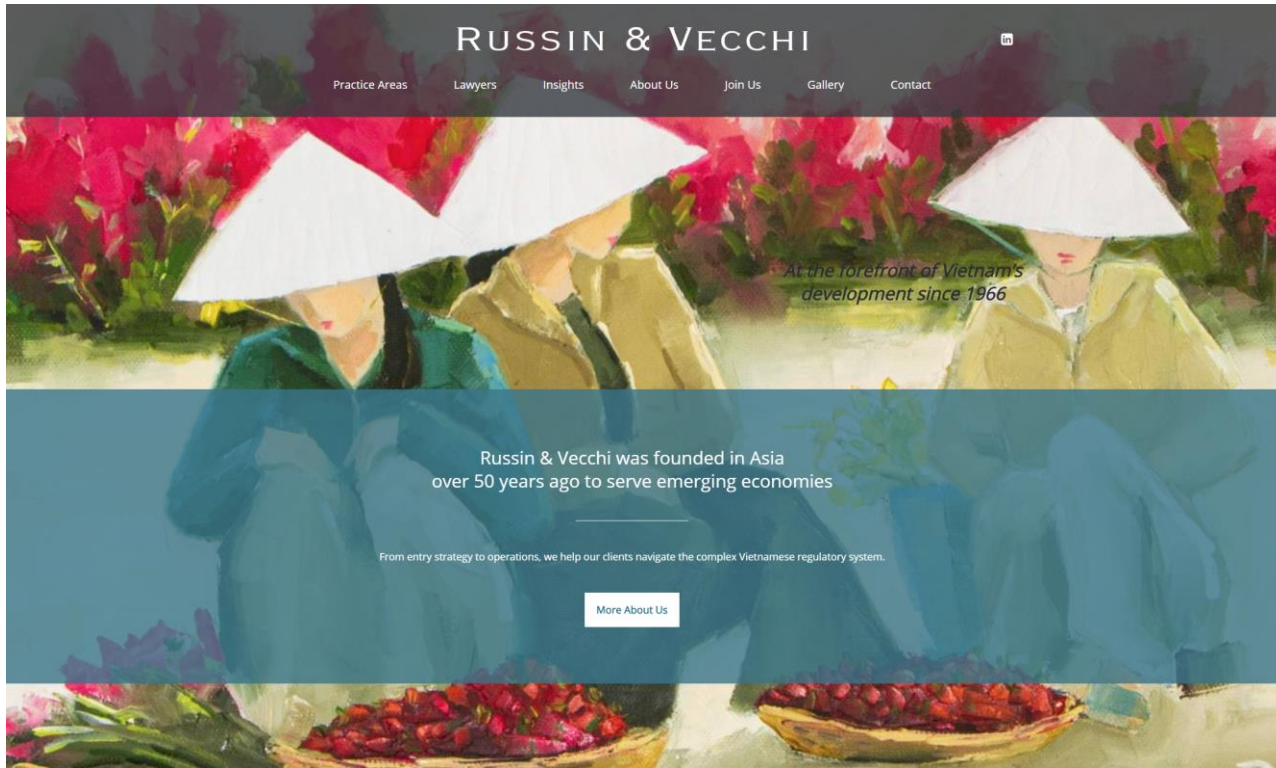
RUSSIN & VECCHI

in

Practice Areas Lawyers Insights About Us Join Us Gallery Contact

At the forefront of Vietnam's development since 1966

Russin & Vecchi was founded in Asia over 50 years ago to serve emerging economies

From entry strategy to operations, we help our clients navigate the complex Vietnamese regulatory system.

More About Us